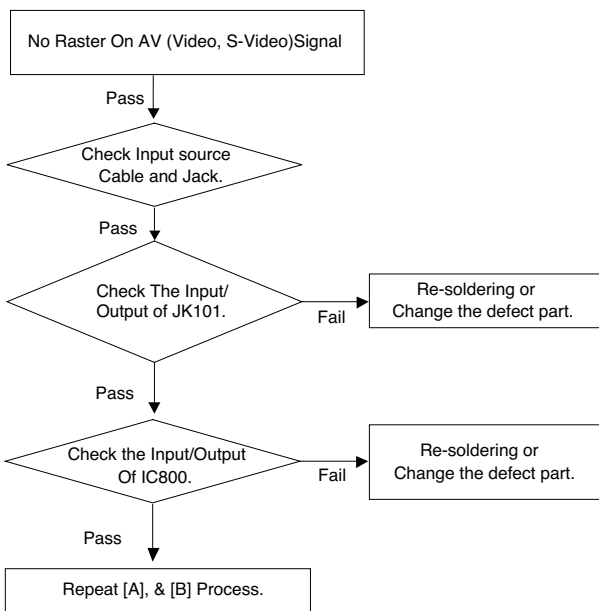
No Raster On AV (Video, S-Video)Signal

Pass

Check Input source Cable and Jack.

Pass

Check The Input/ Output of JK101.

Fail

Re-soldering or Change the defect part.

Pass

Check the Input/Output Of IC800.

Fail

Re-soldering or Change the defect part.

Pass

Repeat [A], & [B] Process.